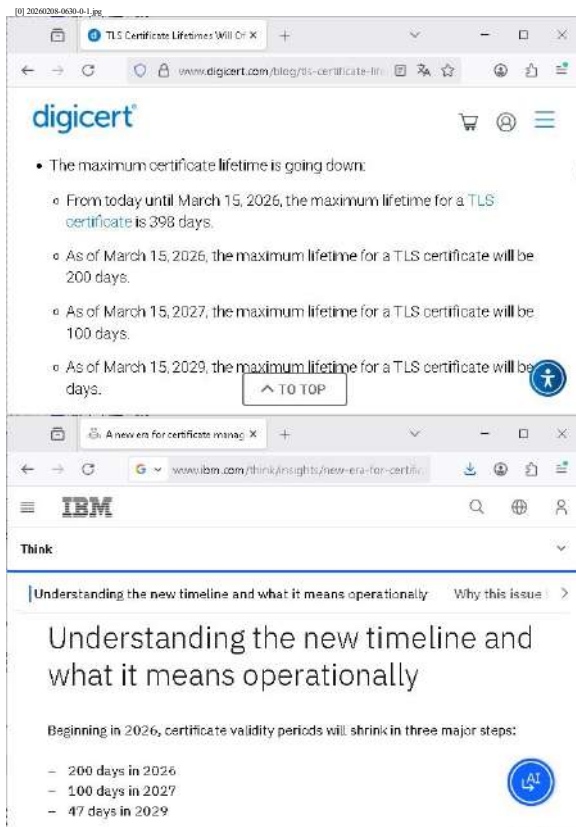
[0] 20260208-0630-0-1.jpg

TLS Certificate Lifetimes Will Cl ×

www.digicert.com/blog/tls-certificate-li

digicert

• The maximum certificate lifetime is going down:

◦ From today until March 15, 2026, the maximum lifetime for a TLS certificate is 398 days.

◦ As of March 15, 2026, the maximum lifetime for a TLS certificate will be 200 days.

◦ As of March 15, 2027, the maximum lifetime for a TLS certificate will be 100 days.

◦ As of March 15, 2029, the maximum lifetime for a TLS certificate will be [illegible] days.

^ TO TOP

A new era for certificate manag ×

www.ibm.com/think/insights/new-era-for-certifi

IBM

Think

Understanding the new timeline and what it means operationally    Why this issue

Understanding the new timeline and what it means operationally

Beginning in 2026, certificate validity periods will shrink in three major steps:

– 200 days in 2026
– 100 days in 2027
– 47 days in 2029

AI